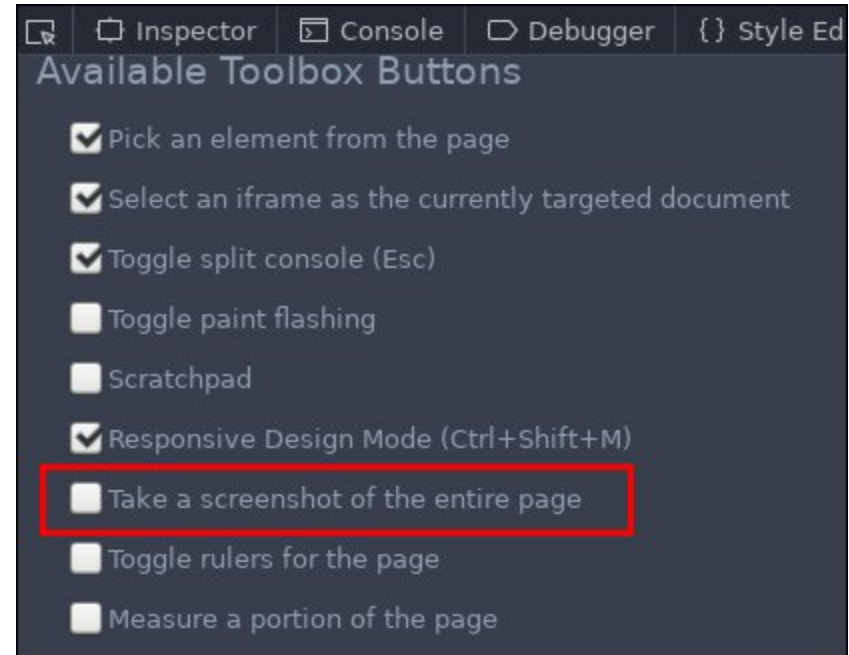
Inspector Console Debugger {} Style Ed

Available Toolbox Buttons

Pick an element from the page

Select an iframe as the currently targeted document

Toggle split console (Esc)

Toggle paint flashing

Scratchpad

Responsive Design Mode (Ctrl+Shift+M)

Take a screenshot of the entire page

Toggle rulers for the page

Measure a portion of the page